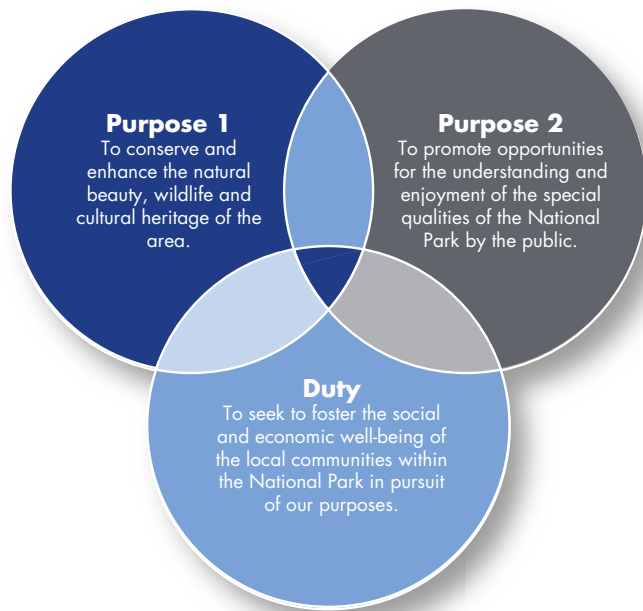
Purpose 1
To conserve and enhance the natural beauty, wildlife and cultural heritage of the area.

Purpose 2
To promote opportunities for the understanding and enjoyment of the special qualities of the National Park by the public.

Duty
To seek to foster the social and economic well-being of the local communities within the National Park in pursuit of our purposes.